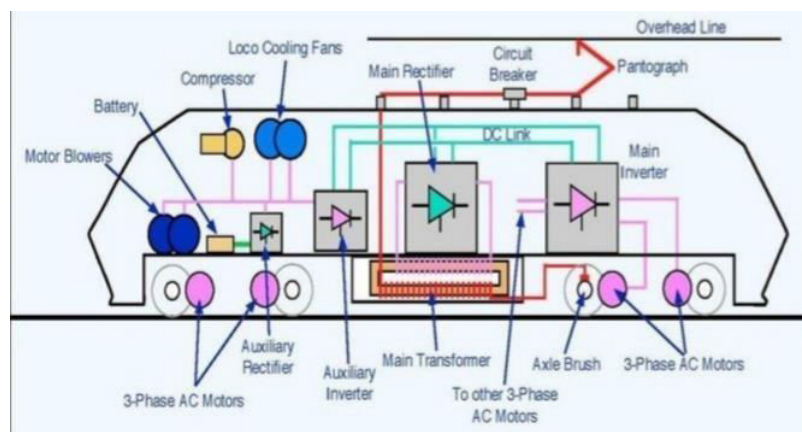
Overhead Line

Loco Cooling Fans

Circuit Breaker

Pantograph

Compressor

Main Rectifier

Battery

DC Link

Motor Blowers

Main Inverter

Auxiliary Rectifier

Auxiliary Inverter

Main Transformer

Axle Brush

3-Phase AC Motors

3-Phase AC Motors

To other 3-Phase AC Motors